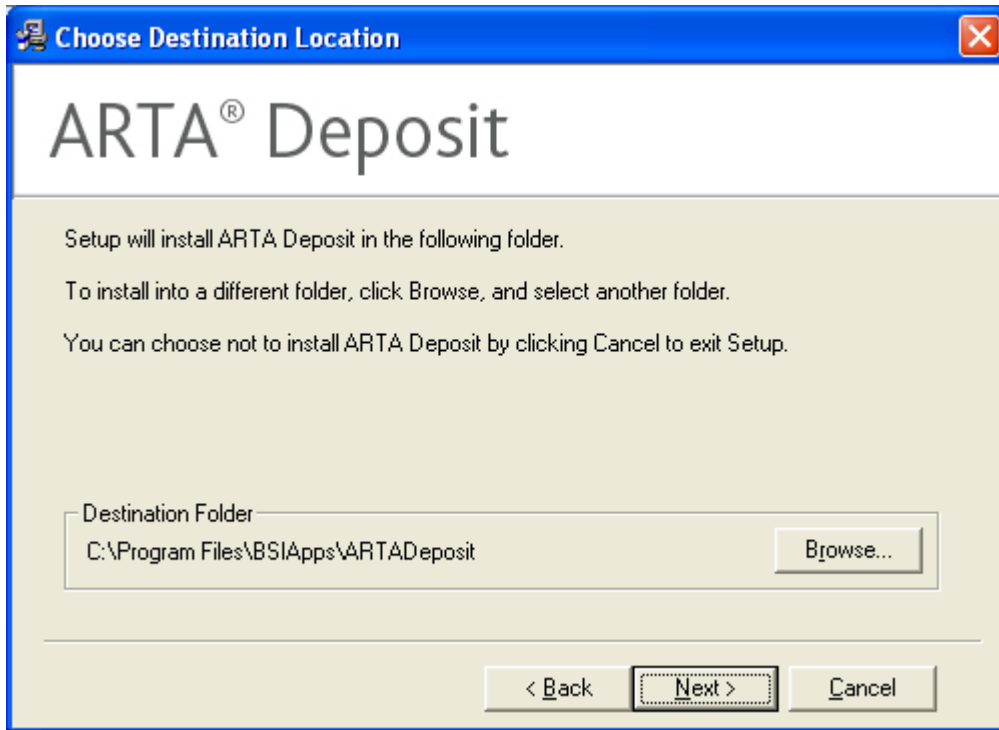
Choose Destination Location

ARTA® Deposit

Setup will install ARTA Deposit in the following folder.

To install into a different folder, click Browse, and select another folder.

You can choose not to install ARTA Deposit by clicking Cancel to exit Setup.

Destination Folder

C:\Program Files\BSIApps\ARTADeposit

Browse...

< Back

Next >

Cancel